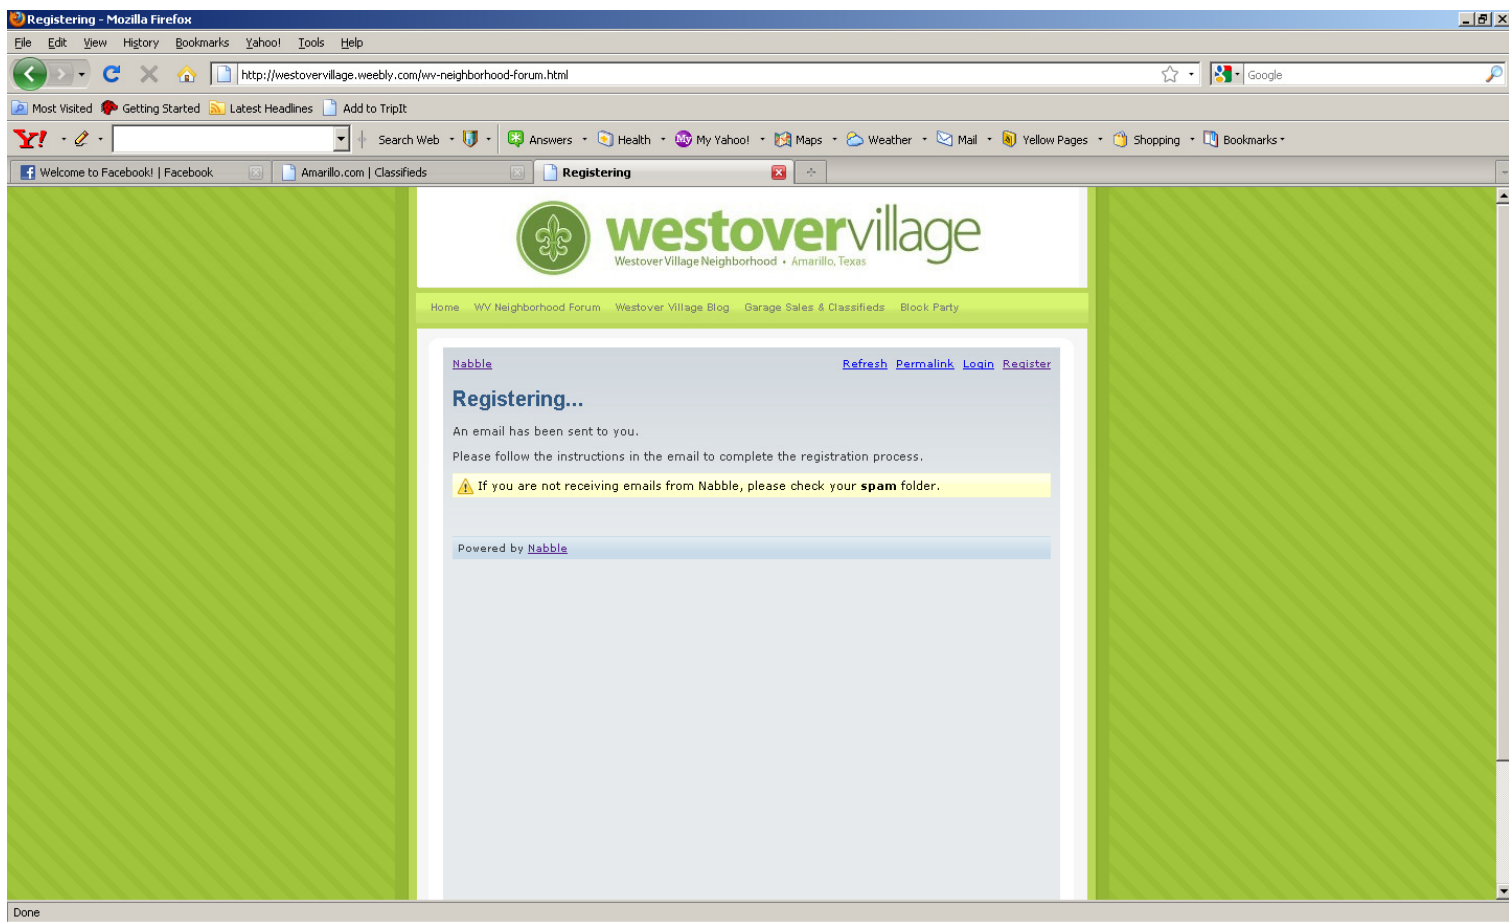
Registering - Mozilla Firefox

File Edit View History Bookmarks Yahoo! Tools Help

http://westovervillage.weebly.com/wv-neighborhood-forum.html

Google

Most Visited Getting Started Latest Headlines Add to TripIt

Y! Search Web Answers Health My Yahoo! Maps Weather Mail Yellow Pages Shopping Bookmarks

Welcome to Facebook! | Facebook Amarillo.com | Classifieds Registering

westovervillage
Westover Village Neighborhood • Amarillo, Texas

Home WV Neighborhood Forum Westover Village Blog Garage Sales & Classifieds Block Party

Nabble Refresh Permalink Login Register

Registering...

An email has been sent to you.

Please follow the instructions in the email to complete the registration process.

If you are not receiving emails from Nabble, please check your **spam** folder.

Powered by Nabble

Done